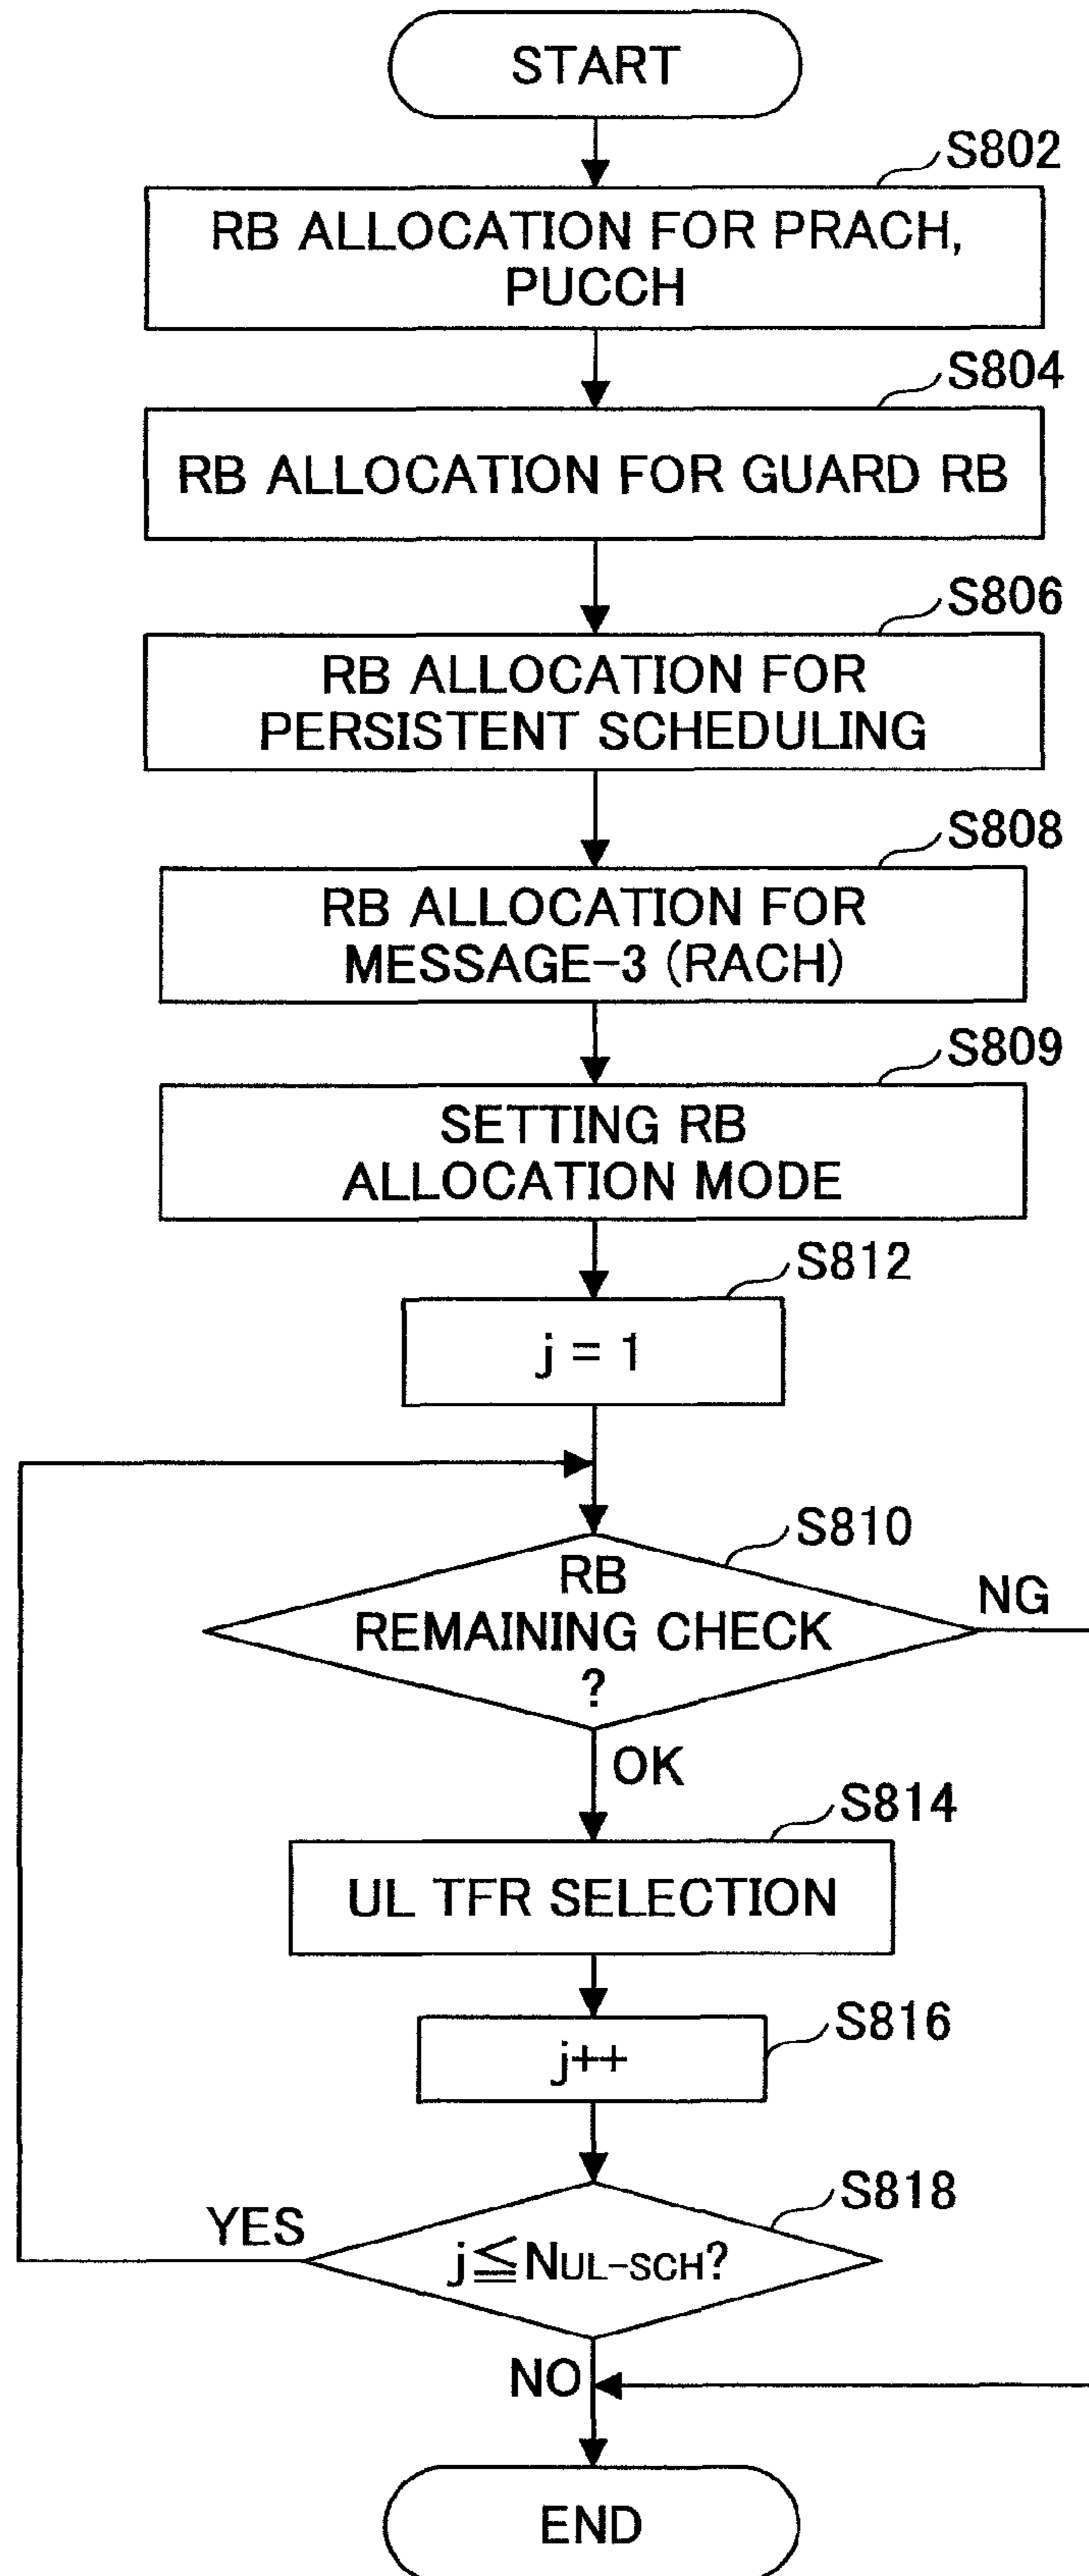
START

S802
RB ALLOCATION FOR PRACH, PUCCH

S804
RB ALLOCATION FOR GUARD RB

S806
RB ALLOCATION FOR PERSISTENT SCHEDULING

S808
RB ALLOCATION FOR MESSAGE-3 (RACH)

S809
SETTING RB ALLOCATION MODE

S812
j = 1

S810
RB REMAINING CHECK ?

NG

OK

S814
UL TFR SELECTION

S816
j++

S818
$j \leqq N_{UL-SCH}$?

YES

NO

END